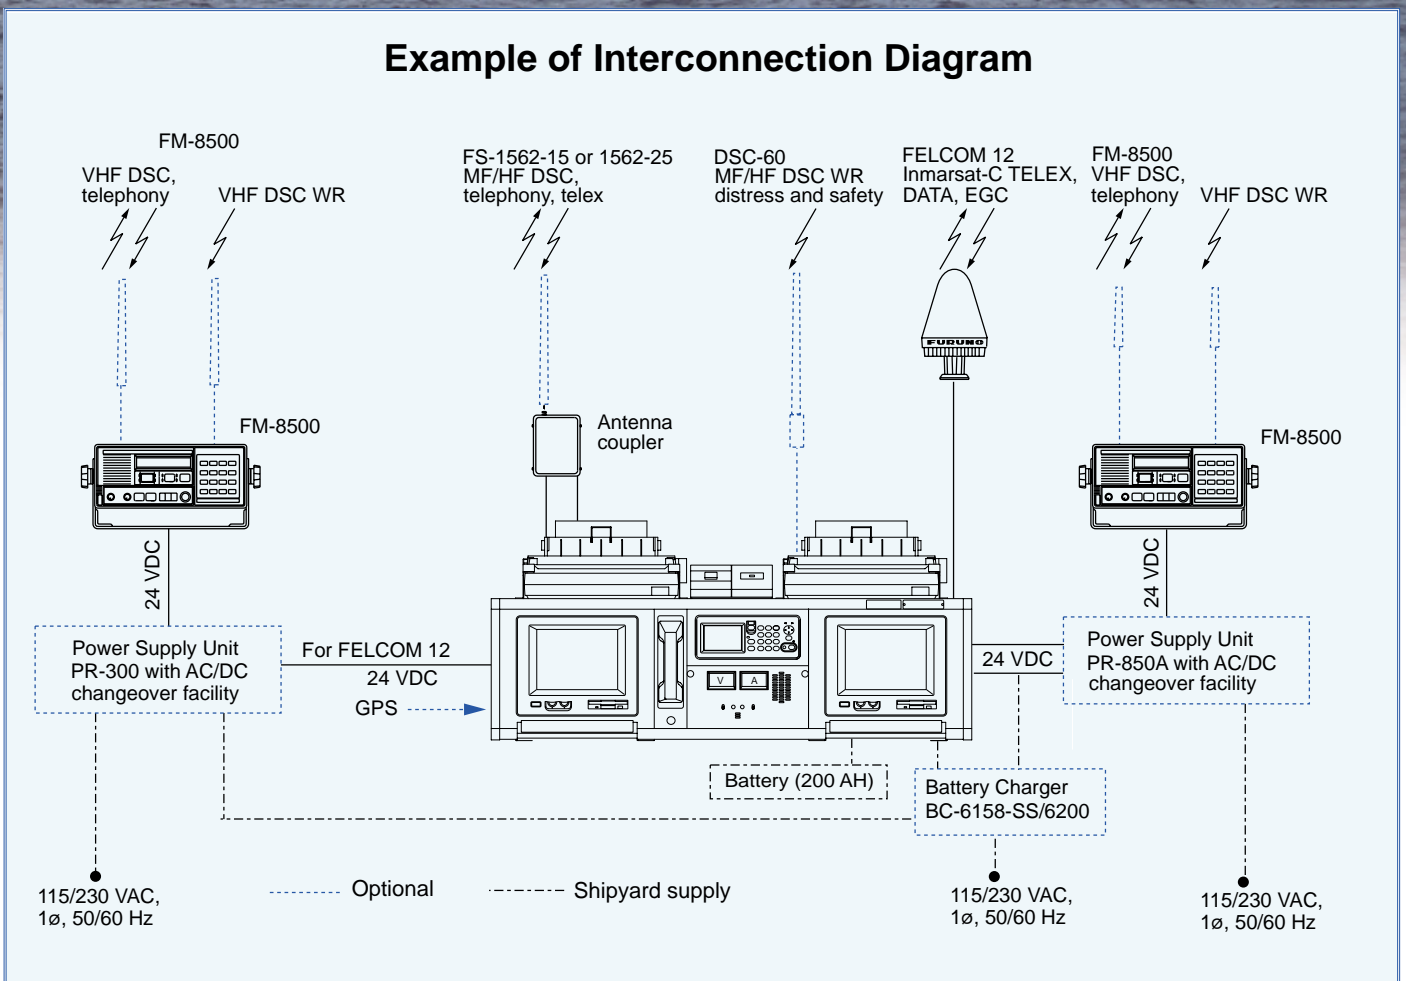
Example of Interconnection Diagram

FM-8500
VHF DSC, telephony
VHF DSC WR

FS-1562-15 or 1562-25
MF/HF DSC, telephony, telex

DSC-60
MF/HF DSC WR
distress and safety

FELCOM 12
Inmarsat-C TELEX, DATA, EGC

FM-8500
VHF DSC, telephony
VHF DSC WR

FURUNO

FM-8500

Antenna coupler

FM-8500

24 VDC

Power Supply Unit
PR-300 with AC/DC changeover facility

For FELCOM 12
24 VDC

GPS

V A

24 VDC

24 VDC

Power Supply Unit
PR-850A with AC/DC changeover facility

Battery (200 AH)

Battery Charger
BC-6158-SS/6200

115/230 VAC,
1ø, 50/60 Hz

Optional

Shipyard supply

115/230 VAC,
1ø, 50/60 Hz

115/230 VAC,
1ø, 50/60 Hz